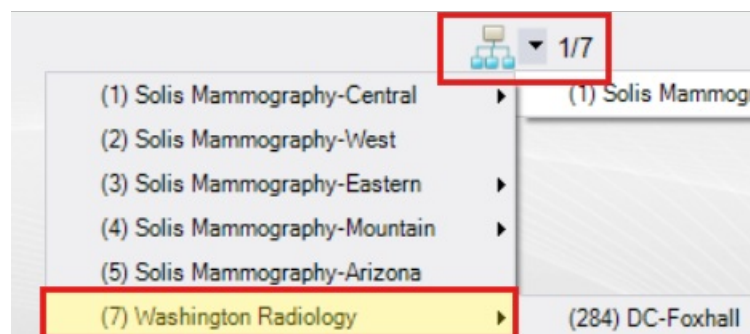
1/7

(1) Solis Mammography-Central
(2) Solis Mammography-West
(3) Solis Mammography-Eastern
(4) Solis Mammography-Mountain
(5) Solis Mammography-Arizona
(7) Washington Radiology

(1) Solis Mammog

(284) DC-Foxhall